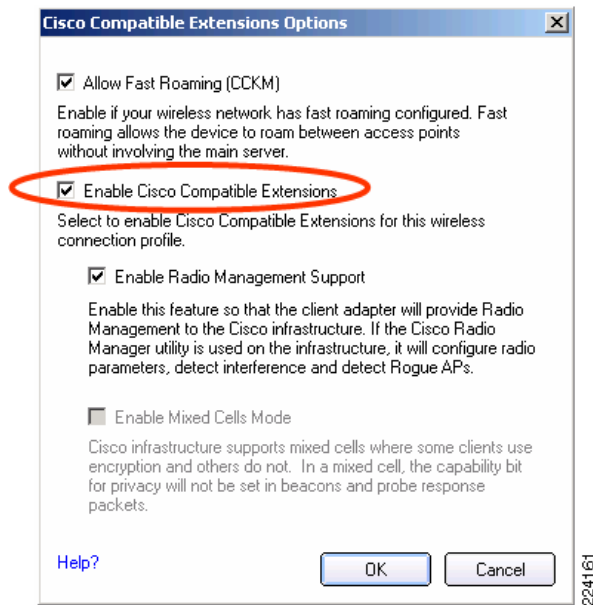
Cisco Compatible Extensions Options

Allow Fast Roaming (CCKM)

Enable if your wireless network has fast roaming configured. Fast roaming allows the device to roam between access points without involving the main server.

Enable Cisco Compatible Extensions

Select to enable Cisco Compatible Extensions for this wireless connection profile.

Enable Radio Management Support

Enable this feature so that the client adapter will provide Radio Management to the Cisco infrastructure. If the Cisco Radio Manager utility is used on the infrastructure, it will configure radio parameters, detect interference and detect Rogue APs.

Enable Mixed Cells Mode

Cisco infrastructure supports mixed cells where some clients use encryption and others do not. In a mixed cell, the capability bit for privacy will not be set in beacons and probe response packets.

Help?

OK

Cancel

224161